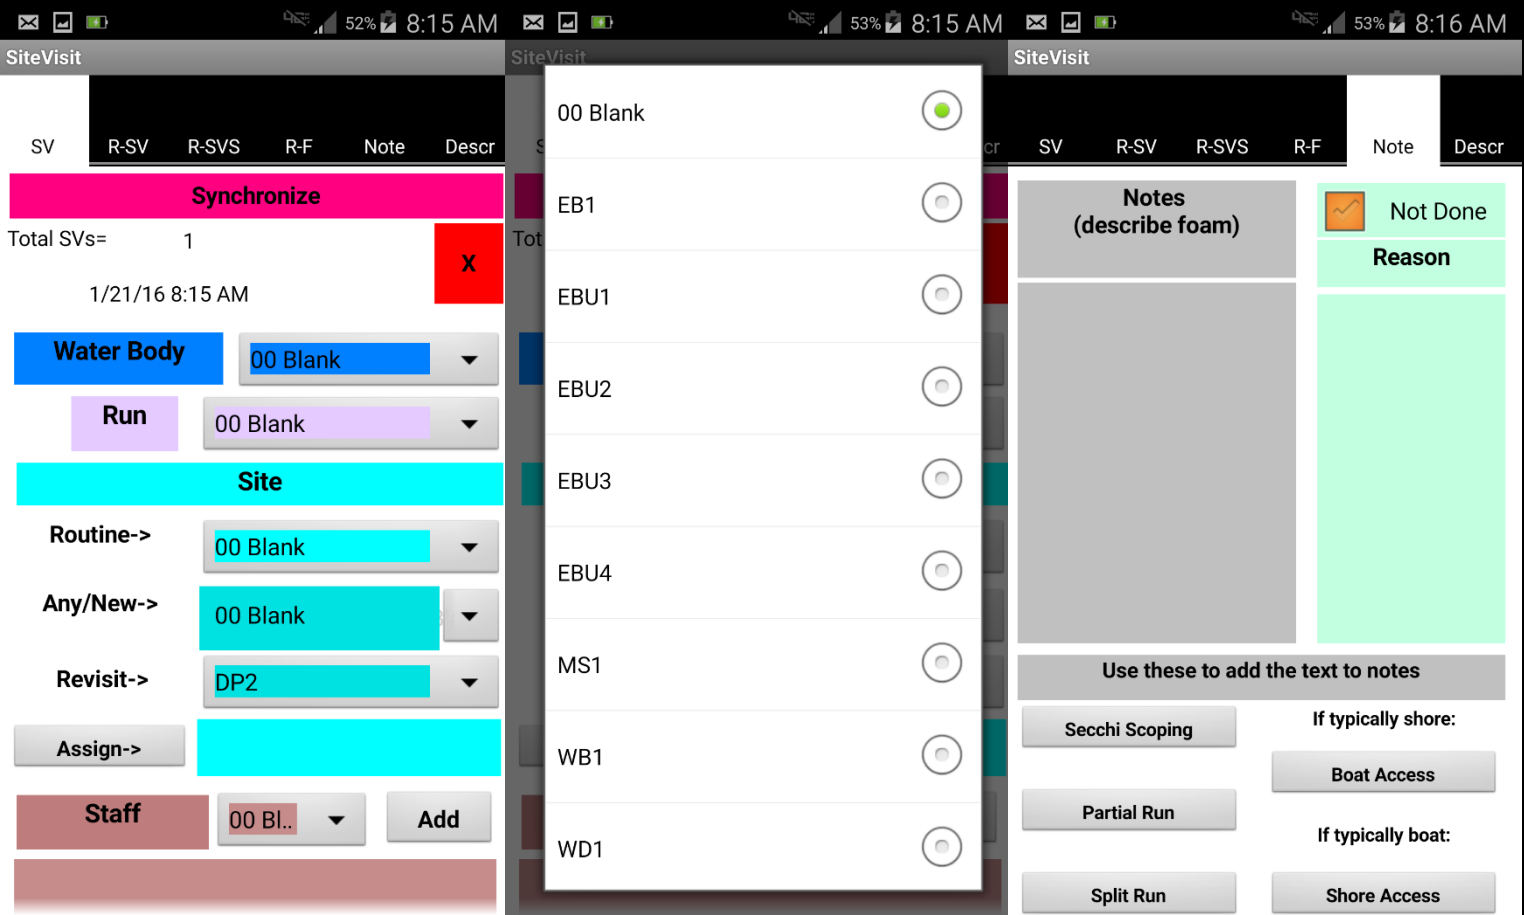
52% 8:15 AM

SiteVisit

SV R-SV R-SVS R-F Note Descr

Synchronize

Total SVs= 1

X

1/21/16 8:15 AM

Water Body 00 Blank

Run 00 Blank

Site

Routine-> 00 Blank

Any/New-> 00 Blank

Revisit-> DP2

Assign->

Staff 00 Bl.. Add

53% 8:15 AM

SiteVisit

Tot

00 Blank

EB1

EBU1

EBU2

EBU3

EBU4

MS1

WB1

WD1

53% 8:16 AM

SiteVisit

SV R-SV R-SVS R-F Note Descr

Notes (describe foam)

Not Done

Reason

Use these to add the text to notes

Secchi Scoping

If typically shore:

Boat Access

Partial Run

If typically boat:

Split Run

Shore Access